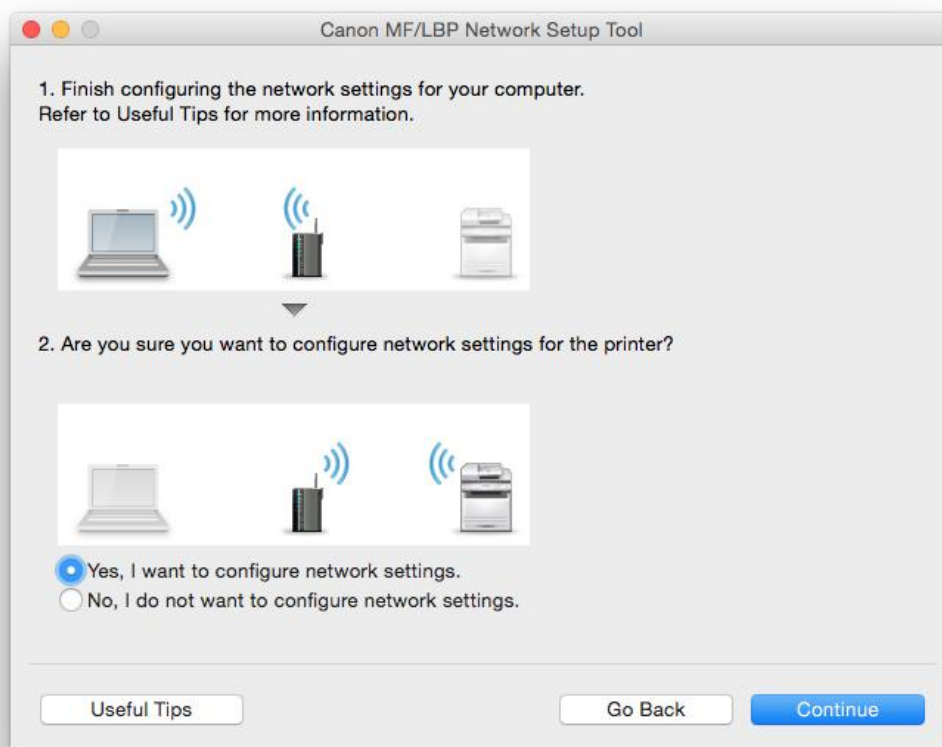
Canon MF/LBP Network Setup Tool

1. Finish configuring the network settings for your computer.
Refer to Useful Tips for more information.

2. Are you sure you want to configure network settings for the printer?

Yes, I want to configure network settings.
No, I do not want to configure network settings.

Useful Tips

Go Back

Continue